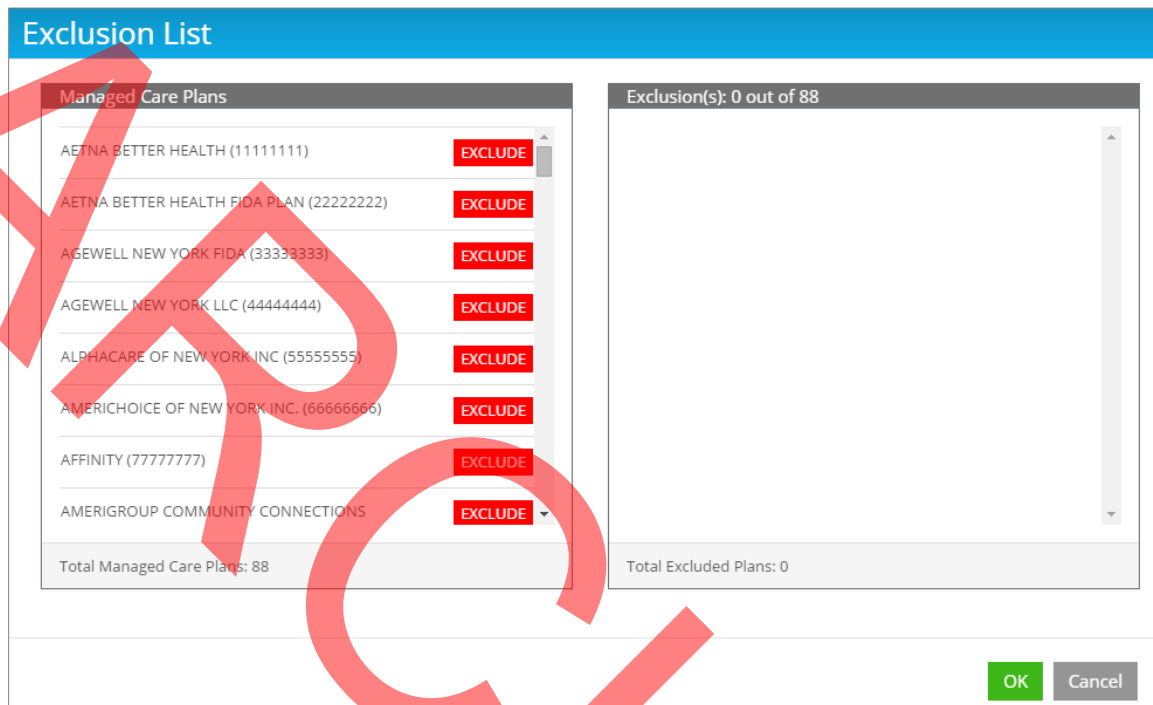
Exclusion List

Managed Care Plans

AETNA BETTER HEALTH (11111111) EXCLUDE

AETNA BETTER HEALTH FIDA PLAN (22222222) EXCLUDE

AGEWELL NEW YORK FIDA (33333333) EXCLUDE

AGEWELL NEW YORK LLC (44444444) EXCLUDE

ALPHACARE OF NEW YORK INC (55555555) EXCLUDE

AMERICHOICE OF NEW YORK INC. (66666666) EXCLUDE

AFFINITY (77777777) EXCLUDE

AMERIGROUP COMMUNITY CONNECTIONS EXCLUDE

Total Managed Care Plans: 88

Exclusion(s): 0 out of 88

Total Excluded Plans: 0

OK Cancel

ARC